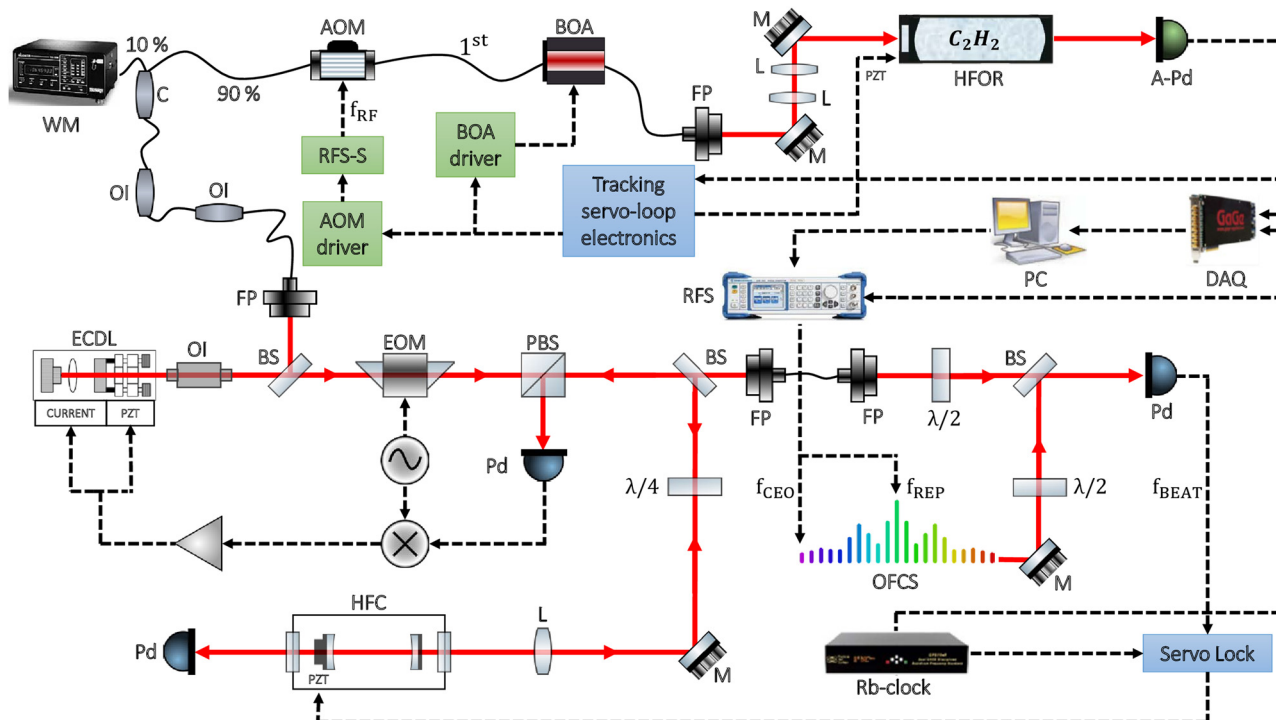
WM
10 %
C
90 %
AOM
$1^{st}$
BOA
M
L
L
M
PZT
$C_2H_2$
HFOR
A-Pd
$f_{RF}$
RFS-S
BOA driver
FP
OI
OI
AOM driver
Tracking servo-loop electronics
PC
DAQ
FP
RFS
ECDL
CURRENT
PZT
OI
BS
EOM
PBS
BS
FP
FP
$\lambda/2$
BS
Pd
Pd
$\lambda/4$
$f_{CEO}$
$f_{REP}$
$\lambda/2$
$f_{BEAT}$
OFCS
M
HFC
PZT
Pd
L
M
Rb-clock
Servo Lock